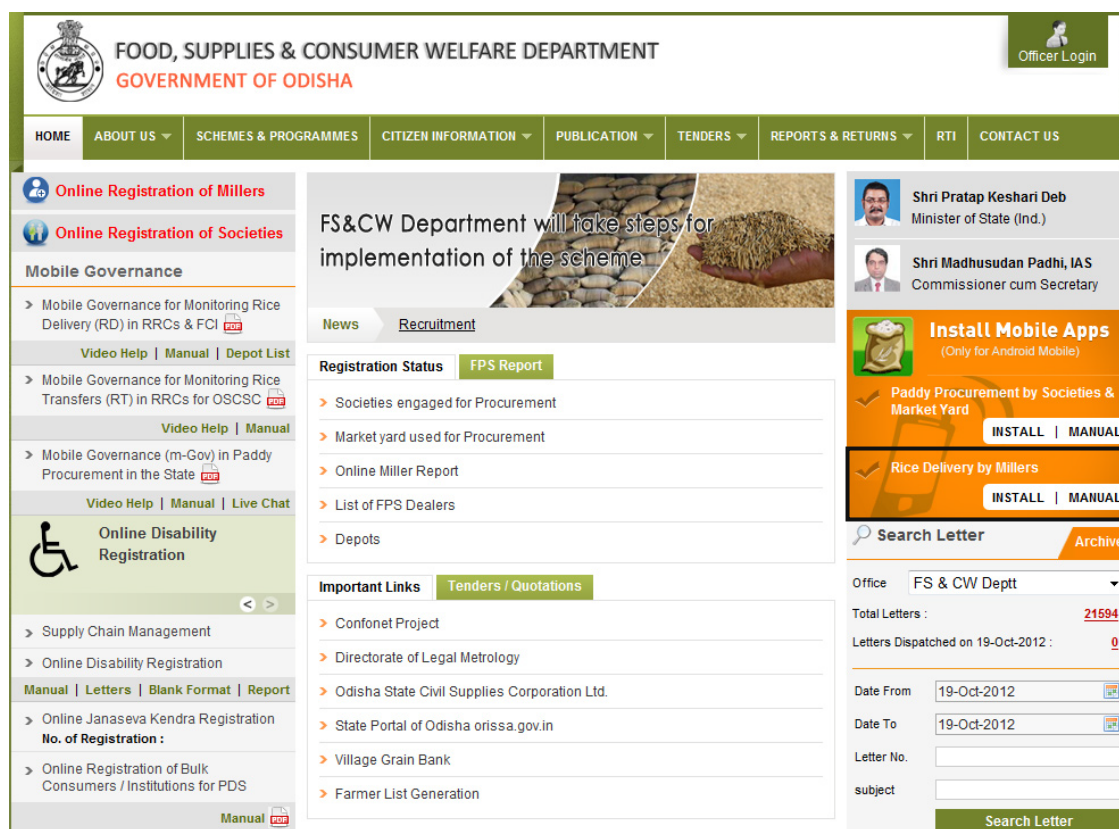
FOOD, SUPPLIES & CONSUMER WELFARE DEPARTMENT
GOVERNMENT OF ODISHA

Officer Login

HOME | ABOUT US | SCHEMES & PROGRAMMES | CITIZEN INFORMATION | PUBLICATION | TENDERS | REPORTS & RETURNS | RTI | CONTACT US

Online Registration of Millers

Online Registration of Societies

Mobile Governance

Mobile Governance for Monitoring Rice Delivery (RD) in RRCs & FCI PDF

Video Help | Manual | Depot List

Mobile Governance for Monitoring Rice Transfers (RT) in RRCs for OSCSC PDF

Video Help | Manual

Mobile Governance (m-Gov) in Paddy Procurement in the State PDF

Video Help | Manual | Live Chat

Online Disability Registration

Supply Chain Management

Online Disability Registration

Manual | Letters | Blank Format | Report

Online Janaseva Kendra Registration
No. of Registration :

Online Registration of Bulk Consumers / Institutions for PDS

Manual PDF

FS&CW Department will take steps for implementation of the scheme

News | Recruitment

Registration Status | FPS Report

Societies engaged for Procurement

Market yard used for Procurement

Online Miller Report

List of FPS Dealers

Depots

Important Links | Tenders / Quotations

Confonet Project

Directorate of Legal Metrology

Odisha State Civil Supplies Corporation Ltd.

State Portal of Odisha orissa.gov.in

Village Grain Bank

Farmer List Generation

Shri Pratap Keshari Deb
Minister of State (Ind.)

Shri Madhusudan Padhi, IAS
Commissioner cum Secretary

Install Mobile Apps
(Only for Android Mobile)

Paddy Procurement by Societies & Market Yard
INSTALL | MANUAL

Rice Delivery by Millers
INSTALL | MANUAL

Search Letter
Archive

Office FS & CW Deptt

Total Letters : 21594

Letters Dispatched on 19-Oct-2012 : 0

Date From 19-Oct-2012

Date To 19-Oct-2012

Letter No.

subject

Search Letter